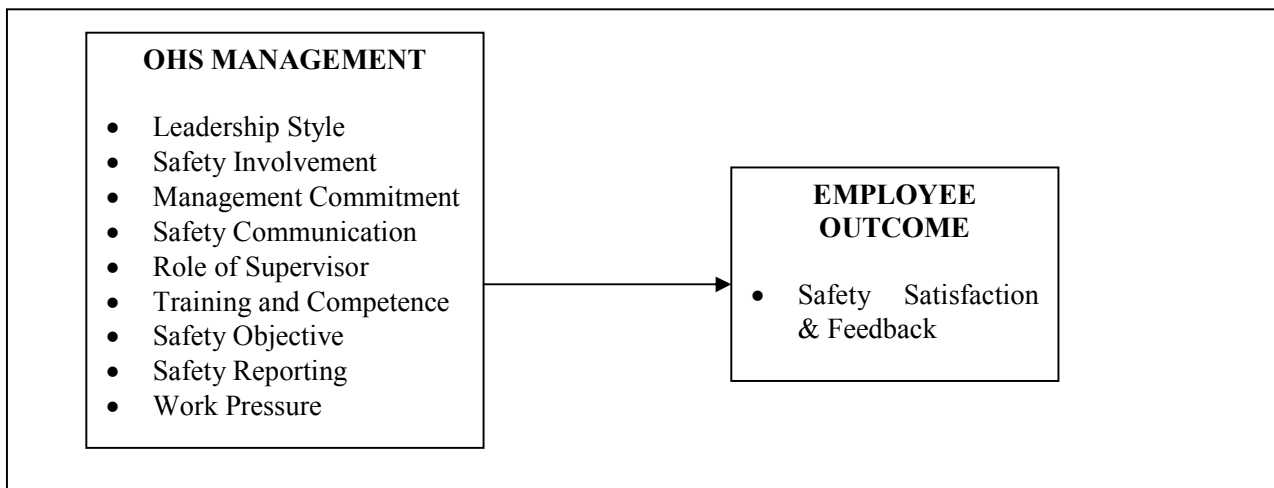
OHS MANAGEMENT

- Leadership Style
- Safety Involvement
- Management Commitment
- Safety Communication
- Role of Supervisor
- Training and Competence
- Safety Objective
- Safety Reporting
- Work Pressure

EMPLOYEE OUTCOME

- Safety Satisfaction & Feedback